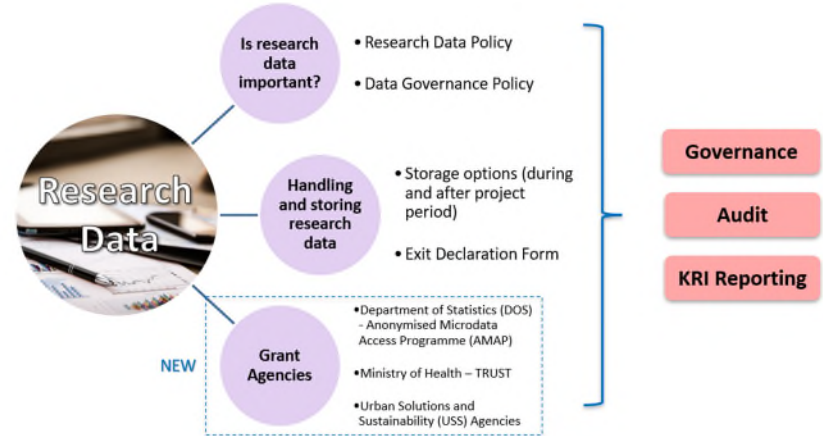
Research Data

Is research data important?

• Research Data Policy

• Data Governance Policy

Handling and storing research data

• Storage options (during and after project period)

• Exit Declaration Form

NEW

Grant Agencies

• Department of Statistics (DOS) - Anonymised Microdata Access Programme (AMAP)

• Ministry of Health – TRUST

• Urban Solutions and Sustainability (USS) Agencies

Governance

Audit

KRI Reporting